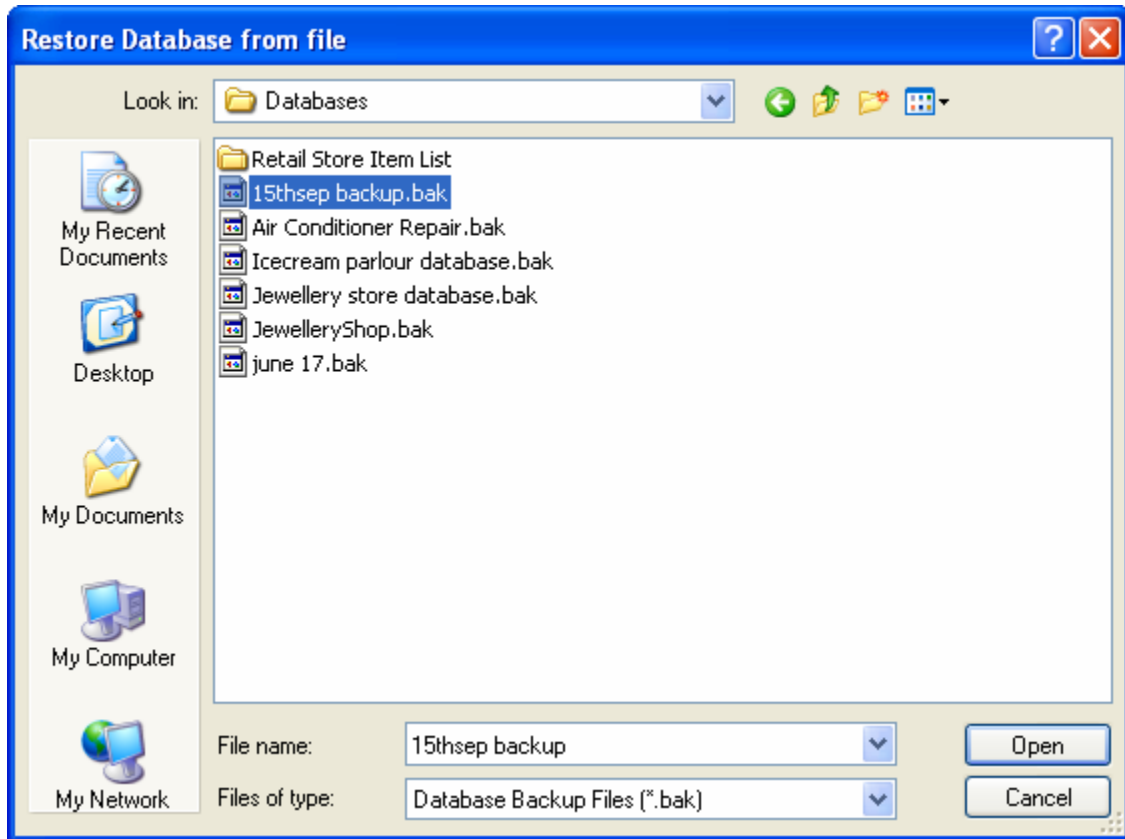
Restore Database from file

Look in: Databases

My Recent Documents

Desktop

My Documents

My Computer

My Network

Retail Store Item List
15thsep backup.bak
Air Conditioner Repair.bak
Icecream parlour database.bak
Jewellery store database.bak
JewelleryShop.bak
june 17.bak

File name: 15thsep backup

Files of type: Database Backup Files (*.bak)

Open

Cancel